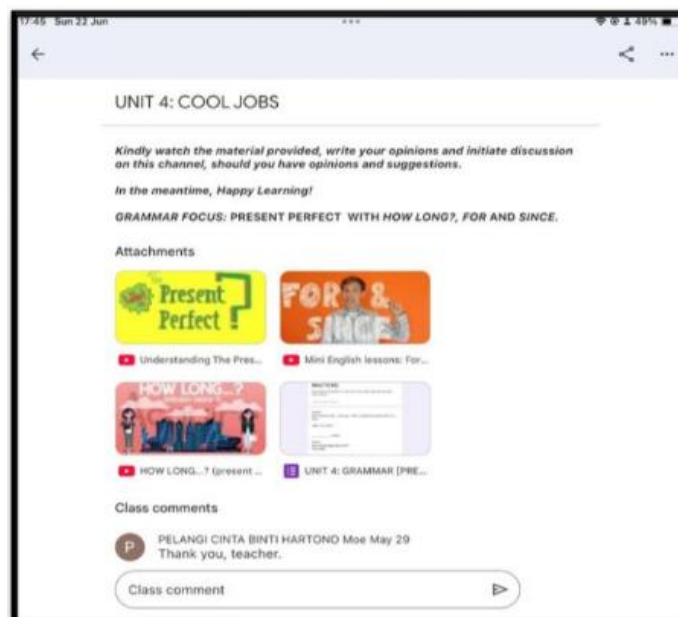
17:45 Sun 22 Jun

49%

UNIT 4: COOL JOBS

Kindly watch the material provided, write your opinions and initiate discussion on this channel, should you have opinions and suggestions.

In the meantime, Happy Learning!

GRAMMAR FOCUS: PRESENT PERFECT WITH HOW LONG?, FOR AND SINCE.

Attachments

Present Perfect

Understanding The Pres...

FOR & SINCE

Mini English lessons: For...

HOW LONG...?

HOW LONG...? (present ...

UNIT 4: GRAMMAR [PRE...

Class comments

PELANGI CINTA BINTI HARTONO Moe May 29
Thank you, teacher.

Class comment